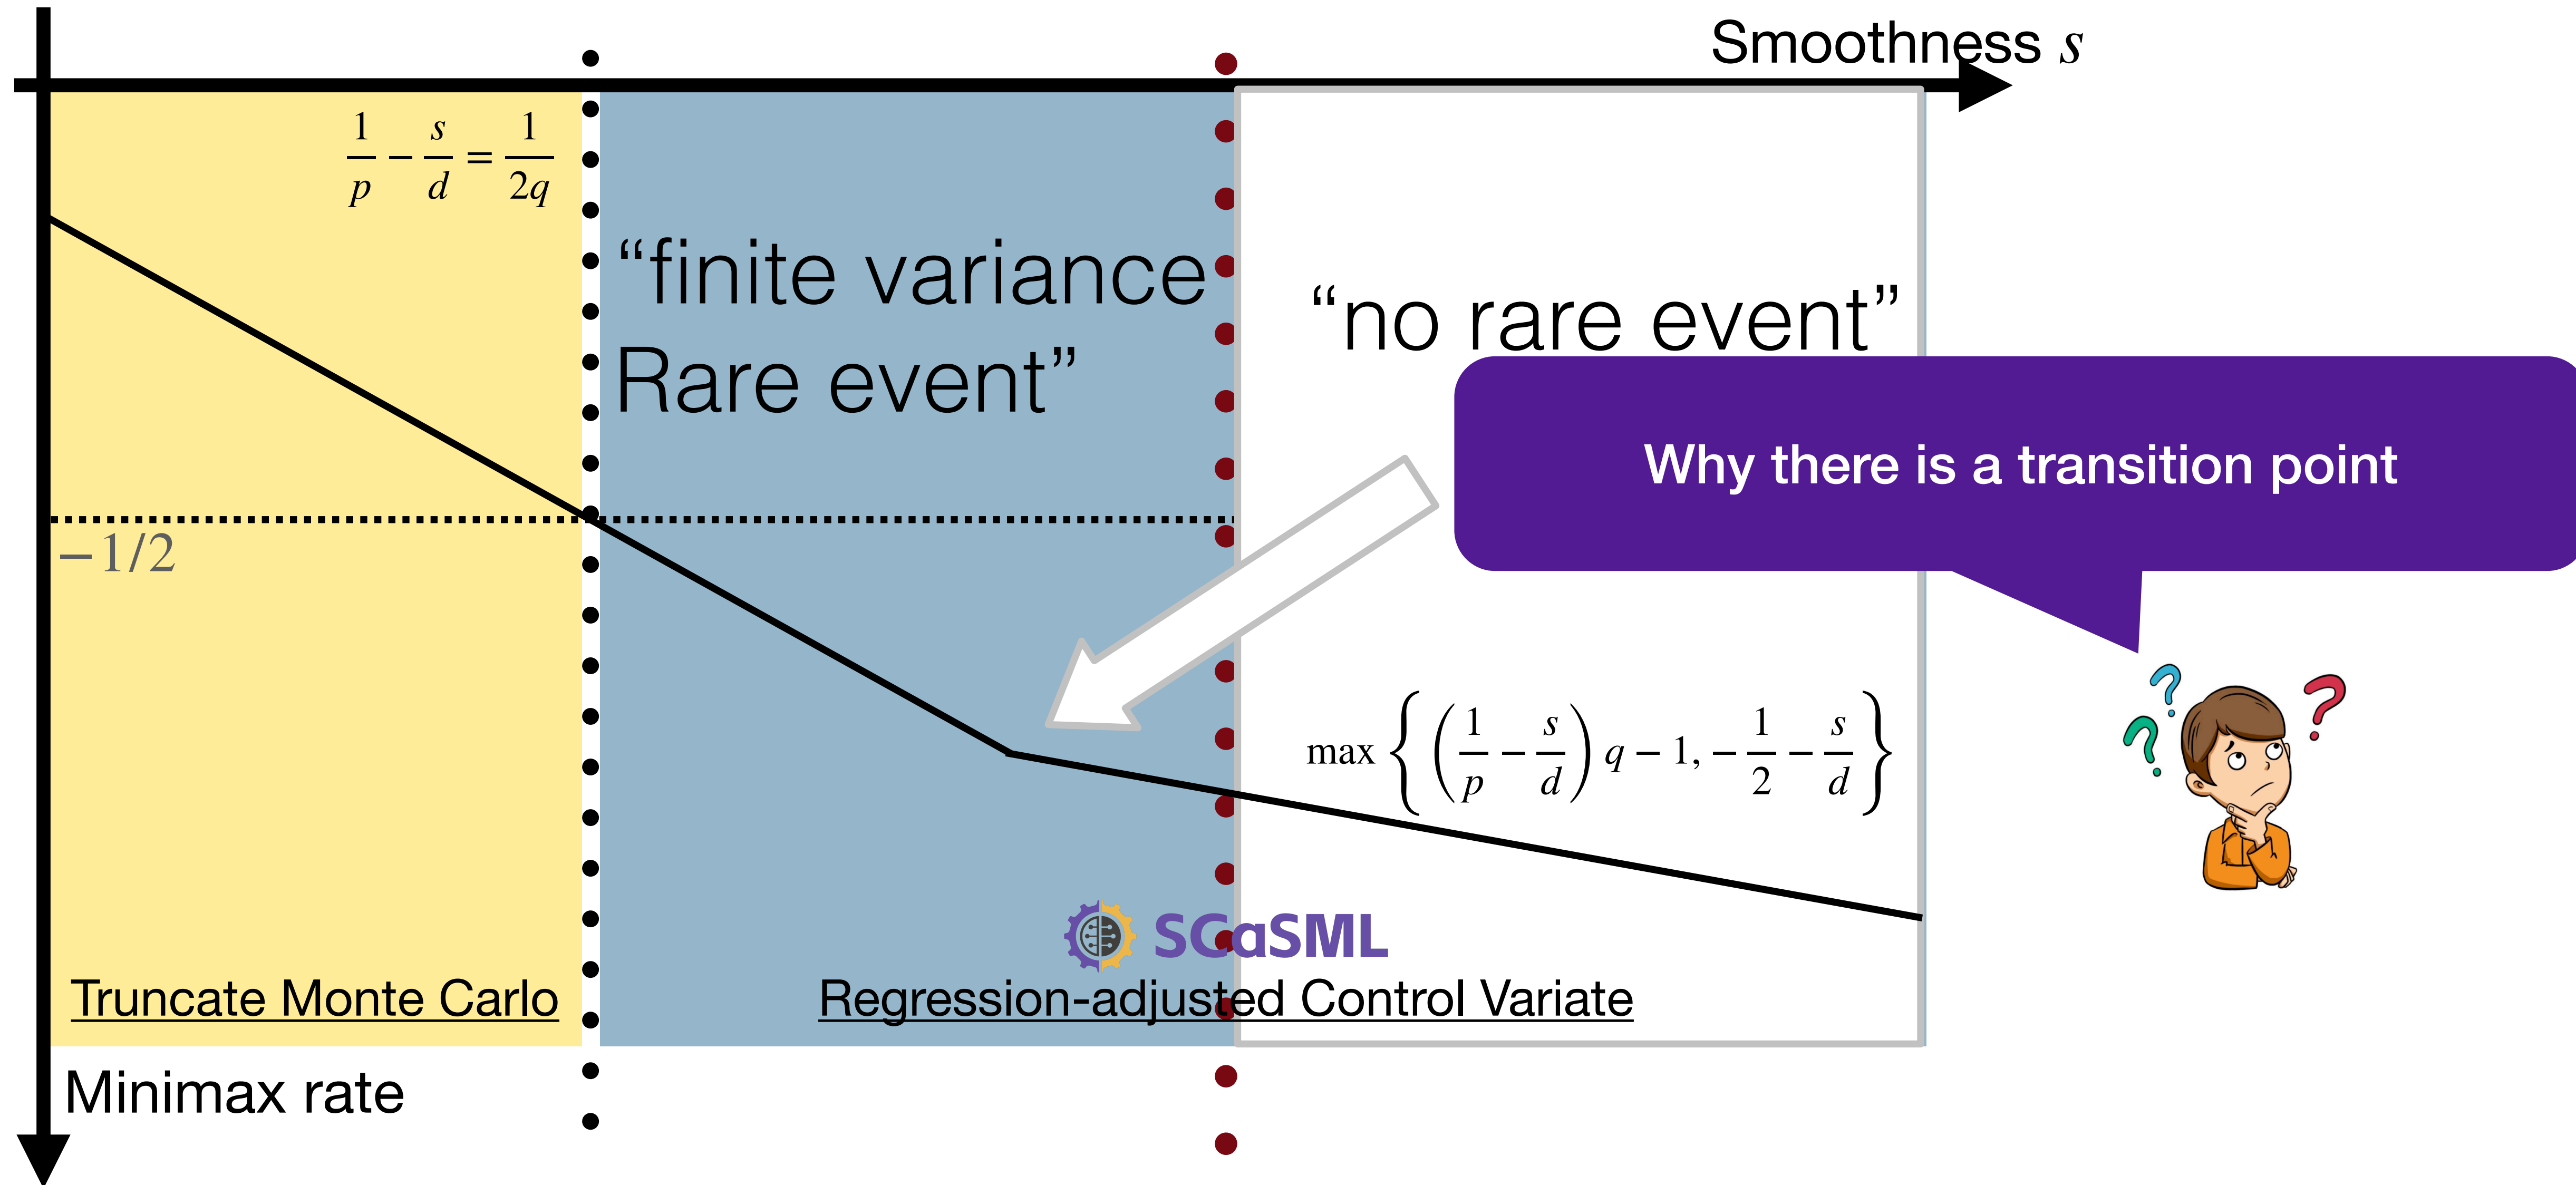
Smoothness $s$

$\frac{1}{p} - \frac{s}{d} = \frac{1}{2q}$

“finite variance Rare event”

“no rare event”

Why there is a transition point

$-1/2$

$\max\left\{\left(\frac{1}{p} - \frac{s}{d}\right)q - 1, -\frac{1}{2} - \frac{s}{d}\right\}$

SCaSML

Truncate Monte Carlo

Regression-adjusted Control Variate

Minimax rate